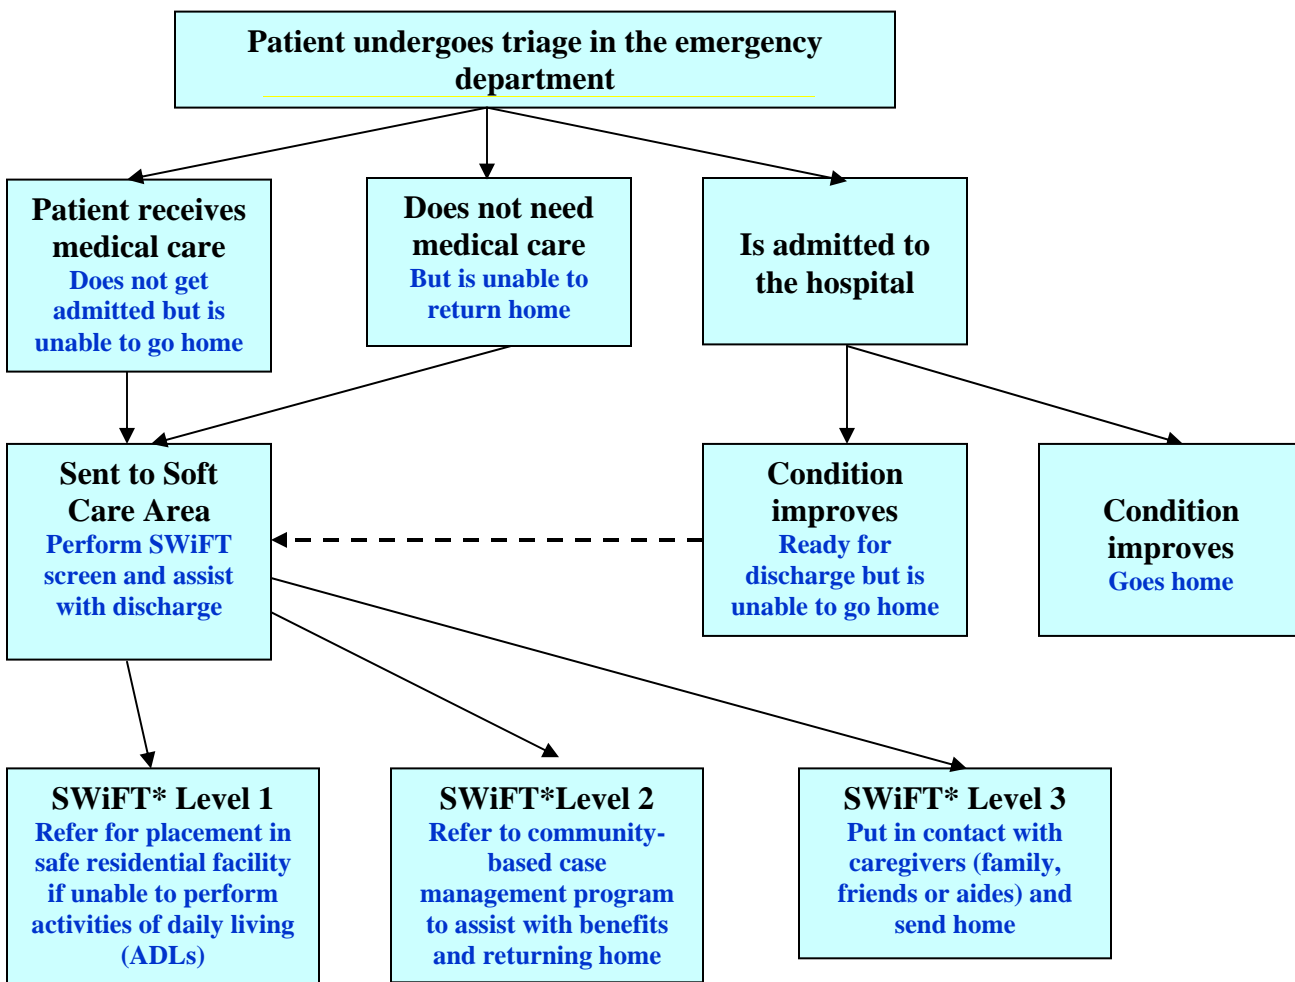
Patient undergoes triage in the emergency department

Patient receives medical care
Does not get admitted but is unable to go home

Does not need medical care
But is unable to return home

Is admitted to the hospital

Sent to Soft Care Area
Perform SWiFT screen and assist with discharge

Condition improves
Ready for discharge but is unable to go home

Condition improves
Goes home

SWiFT* Level 1
Refer for placement in safe residential facility if unable to perform activities of daily living (ADLs)

SWiFT*Level 2
Refer to community-based case management program to assist with benefits and returning home

SWiFT* Level 3
Put in contact with caregivers (family, friends or aides) and send home